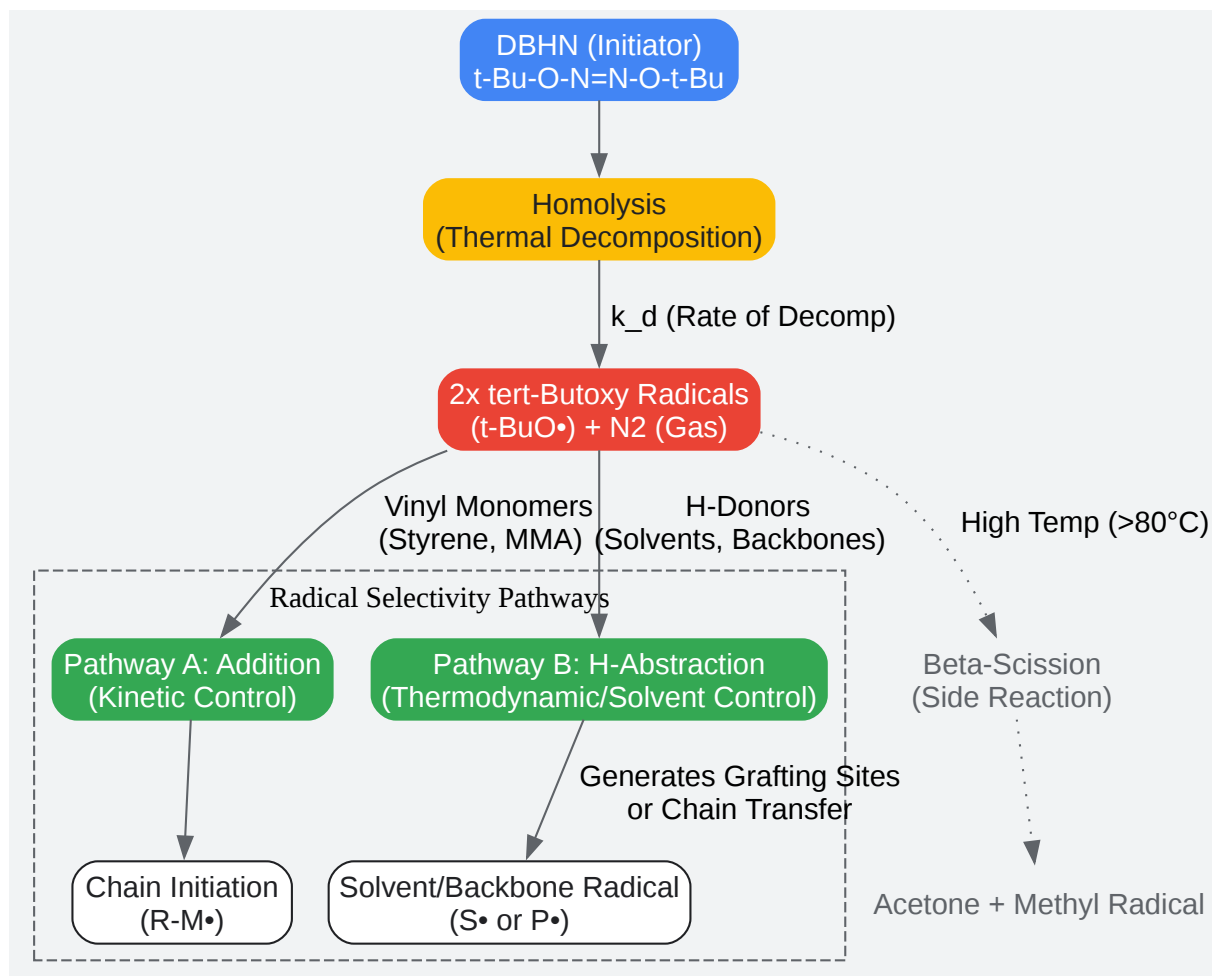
DBHN (Initiator)
t-Bu-O-N=N-O-t-Bu

Homolysis
(Thermal Decomposition)

k_d (Rate of Decomp)

2x tert-Butoxy Radicals
(t-BuO•) + N2 (Gas)

Vinyl Monomers
(Styrene, MMA)

H-Donors
(Solvents, Backbones)

High Temp (>80°C)

Radical Selectivity Pathways

Pathway A: Addition
(Kinetic Control)

Pathway B: H-Abstraction
(Thermodynamic/Solvent Control)

Beta-Scission
(Side Reaction)

Generates Grafting Sites
or Chain Transfer

Chain Initiation
(R-M•)

Solvent/Backbone Radical
(S• or P•)

Acetone + Methyl Radical